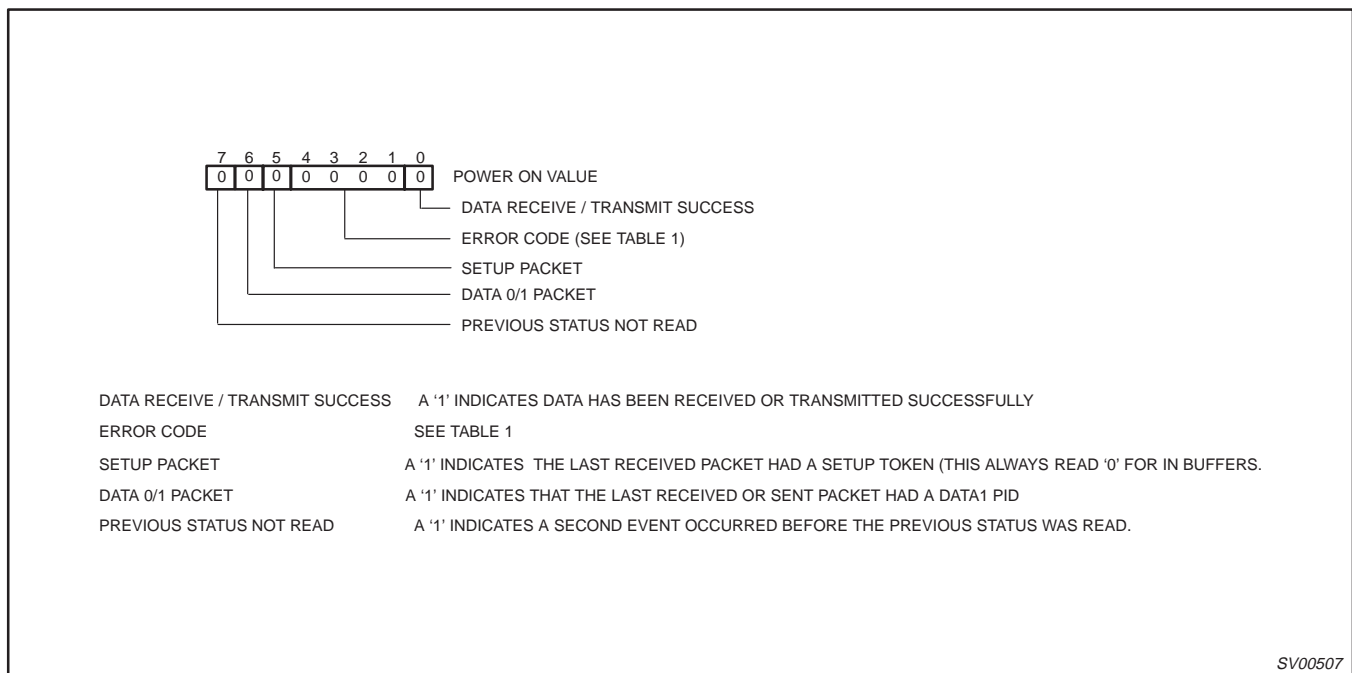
7 6 5 4 3 2 1 0

| 0 | 0 | 0 | 0 0 0 0 | 0 |
|---|---|---|---|---|

POWER ON VALUE

DATA RECEIVE / TRANSMIT SUCCESS

ERROR CODE (SEE TABLE 1)

SETUP PACKET

DATA 0/1 PACKET

PREVIOUS STATUS NOT READ

DATA RECEIVE / TRANSMIT SUCCESS A '1' INDICATES DATA HAS BEEN RECEIVED OR TRANSMITTED SUCCESSFULLY

ERROR CODE SEE TABLE 1

SETUP PACKET A '1' INDICATES THE LAST RECEIVED PACKET HAD A SETUP TOKEN (THIS ALWAYS READ '0' FOR IN BUFFERS.

DATA 0/1 PACKET A '1' INDICATES THAT THE LAST RECEIVED OR SENT PACKET HAD A DATA1 PID

PREVIOUS STATUS NOT READ A '1' INDICATES A SECOND EVENT OCCURRED BEFORE THE PREVIOUS STATUS WAS READ.

SV00507